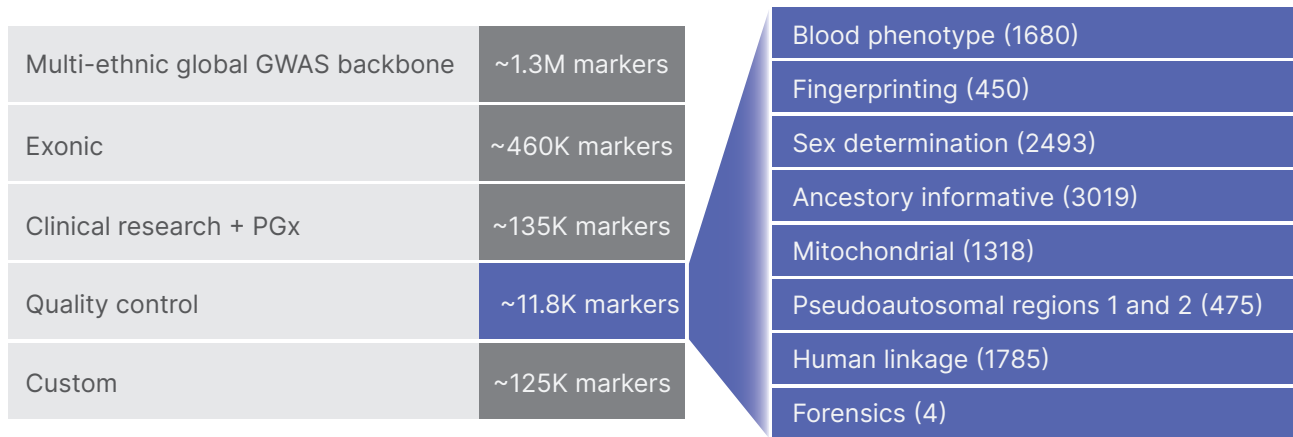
| | |
|---|---|
| Multi-ethnic global GWAS backbone | ~1.3M markers |
| Exonic | ~460K markers |
| Clinical research + PGx | ~135K markers |
| Quality control | ~11.8K markers |
| Custom | ~125K markers |

Blood phenotype (1680)
Fingerprinting (450)
Sex determination (2493)
Ancestory informative (3019)
Mitochondrial (1318)
Pseudoautosomal regions 1 and 2 (475)
Human linkage (1785)
Forensics (4)